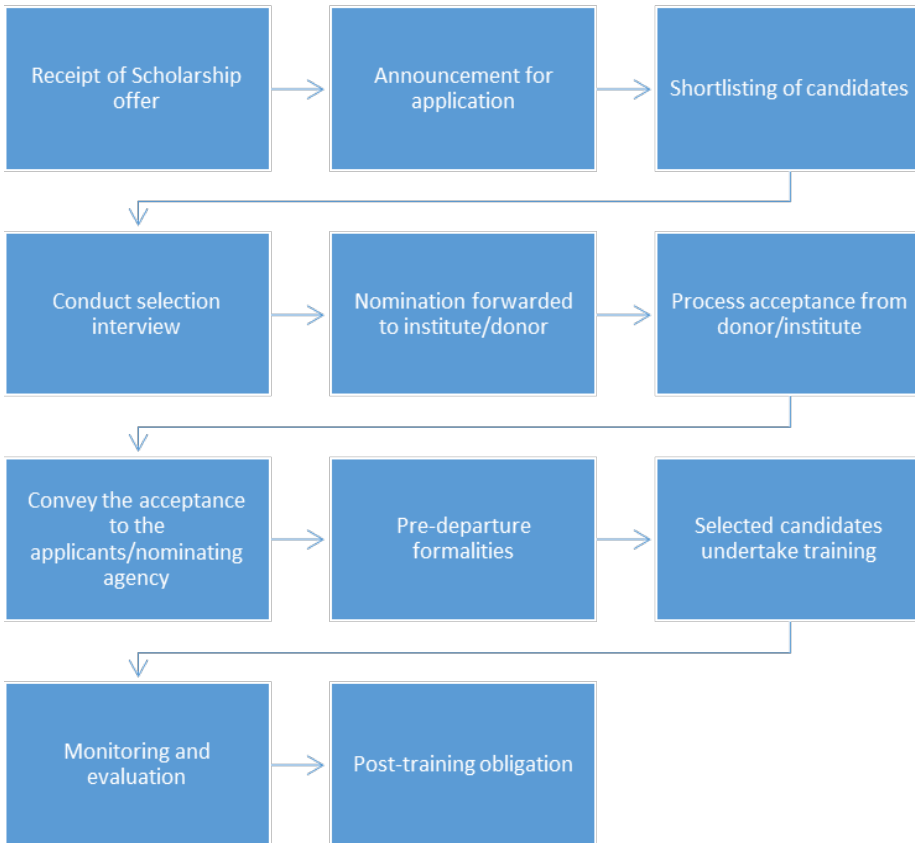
Receipt of Scholarship offer

Announcement for application

Shortlisting of candidates

Conduct selection interview

Nomination forwarded to institute/donor

Process acceptance from donor/institute

Convey the acceptance to the applicants/nominating agency

Pre-departure formalities

Selected candidates undertake training

Monitoring and evaluation

Post-training obligation